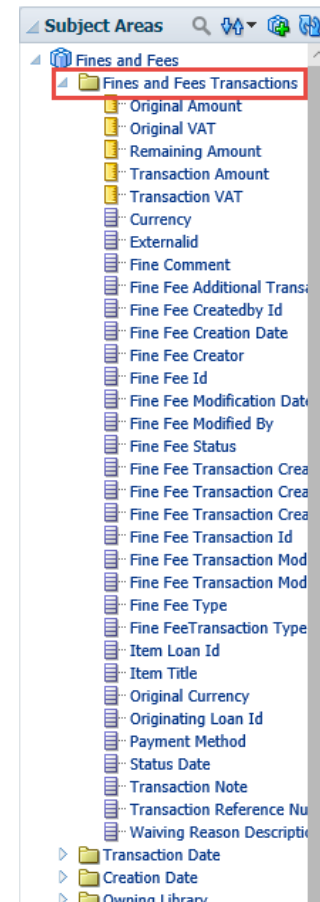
Subject Areas

Fines and Fees
Fines and Fees Transactions
Original Amount
Original VAT
Remaining Amount
Transaction Amount
Transaction VAT
Currency
Externalid
Fine Comment
Fine Fee Additional Transa
Fine Fee Createdby Id
Fine Fee Creation Date
Fine Fee Creator
Fine Fee Id
Fine Fee Modification Date
Fine Fee Modified By
Fine Fee Status
Fine Fee Transaction Crea
Fine Fee Transaction Crea
Fine Fee Transaction Crea
Fine Fee Transaction Id
Fine Fee Transaction Mod
Fine Fee Transaction Mod
Fine Fee Type
Fine FeeTransaction Type
Item Loan Id
Item Title
Original Currency
Originating Loan Id
Payment Method
Status Date
Transaction Note
Transaction Reference Nu
Waiving Reason Descripti
Transaction Date
Creation Date
Owning Library